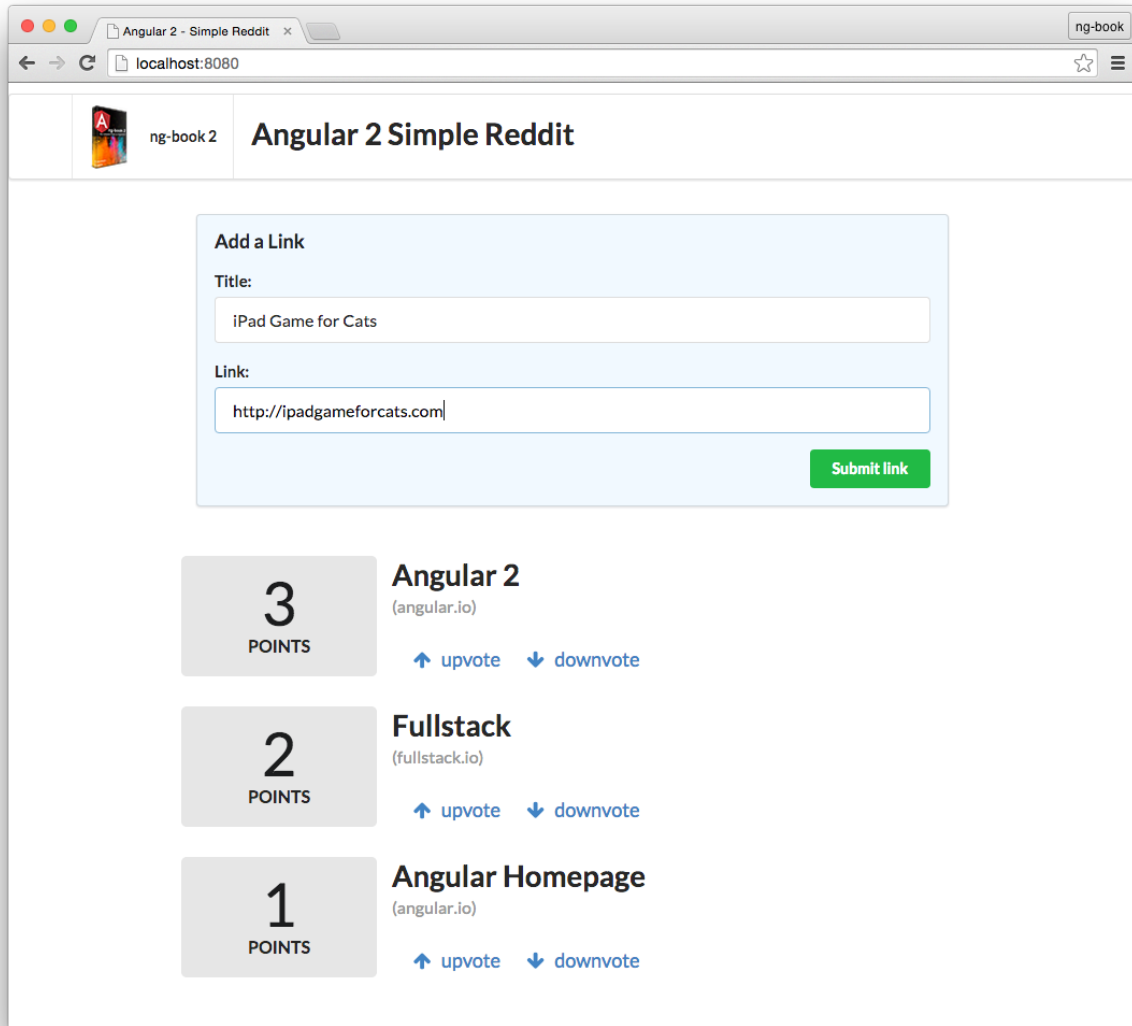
Angular 2 - Simple Reddit ×

ng-book

localhost:8080

ng-book 2

Angular 2 Simple Reddit

Add a Link

Title:

iPad Game for Cats

Link:

http://ipadgameforcats.com

Submit link

3
POINTS

Angular 2
(angular.io)
upvote downvote

2
POINTS

Fullstack
(fullstack.io)
upvote downvote

1
POINTS

Angular Homepage
(angular.io)
upvote downvote